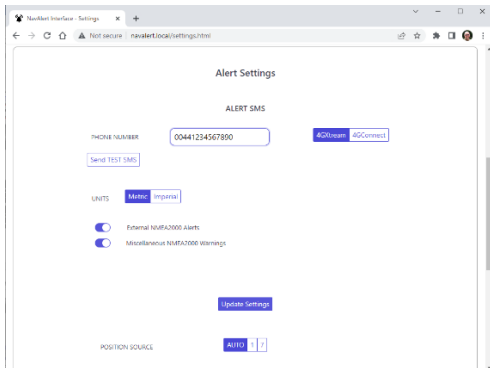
NavAlert Interface - Settings × +

Not secure | navalert.local/settings.html

Alert Settings

ALERT SMS

PHONE NUMBER 00441234567890 4GXstream 4GConnect

Send TEST SMS

UNITS Metric Imperial

External NMEA2000 Alerts

Miscellaneous NMEA2000 Warnings

Update Settings

POSITION SOURCE AUTO 1 2